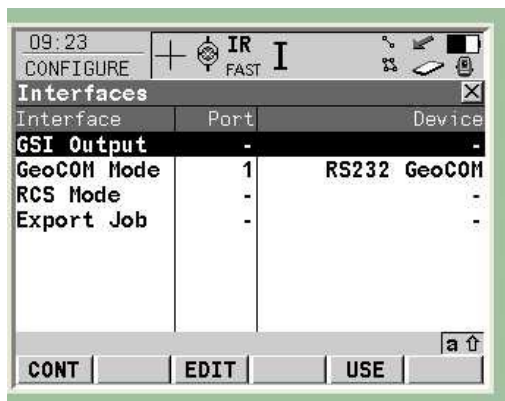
09:23
CONFIGURE
IR
FAST
I

Interfaces

| Interface | Port | Device |
|---|---|---|
| GSI Output | - | - |
| GeoCOM Mode | 1 | RS232 GeoCOM |
| RCS Mode | - | - |
| Export Job | - | - |

a ⇧

CONT | EDIT | USE